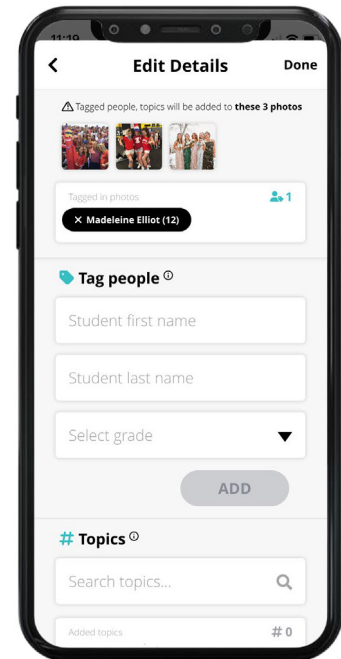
11:19

<

Edit Details

Done

⚠ Tagged people, topics will be added to **these 3 photos**

Tagged in photos

1

× Madeleine Elliot (12)

Tag people ⓘ

Student first name

Student last name

Select grade

ADD

# Topics ⓘ

Search topics...

Added topics

# 0